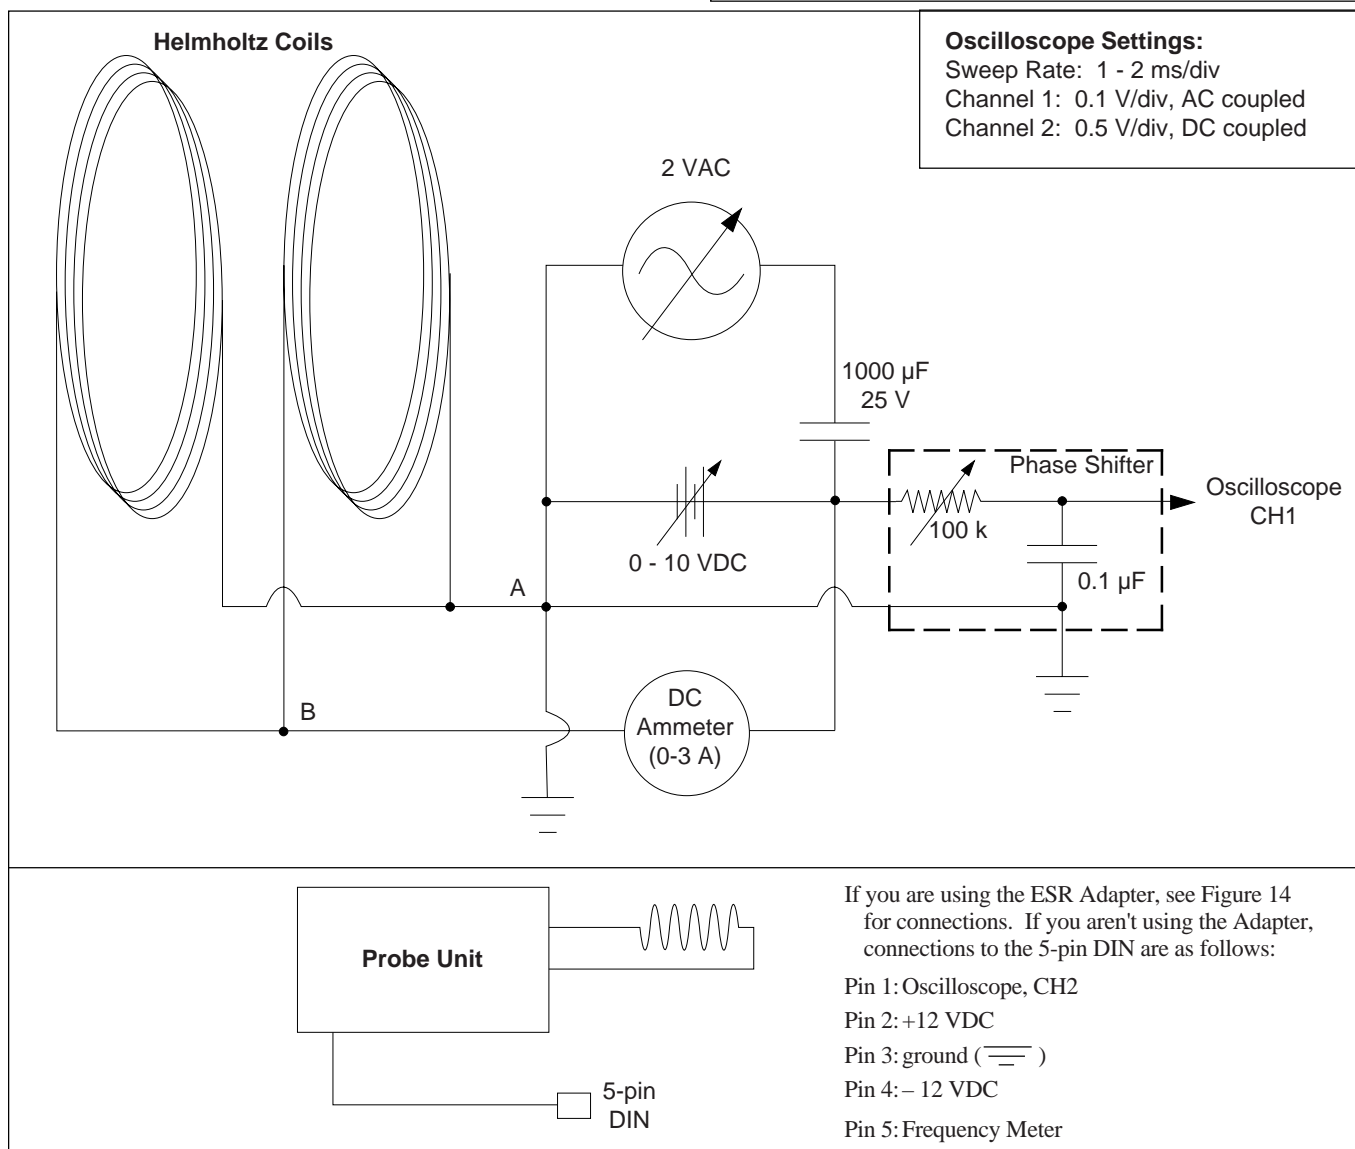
Helmholtz Coils

Oscilloscope Settings:
Sweep Rate: 1 - 2 ms/div
Channel 1: 0.1 V/div, AC coupled
Channel 2: 0.5 V/div, DC coupled

2 VAC

1000 µF
25 V

Phase Shifter

Oscilloscope
CH1

100 k

0 - 10 VDC

0.1 µF

A

B

DC
Ammeter
(0-3 A)

Probe Unit

5-pin
DIN

If you are using the ESR Adapter, see Figure 14 for connections. If you aren't using the Adapter, connections to the 5-pin DIN are as follows:

Pin 1: Oscilloscope, CH2

Pin 2: +12 VDC

Pin 3: ground ( )

Pin 4: – 12 VDC

Pin 5: Frequency Meter